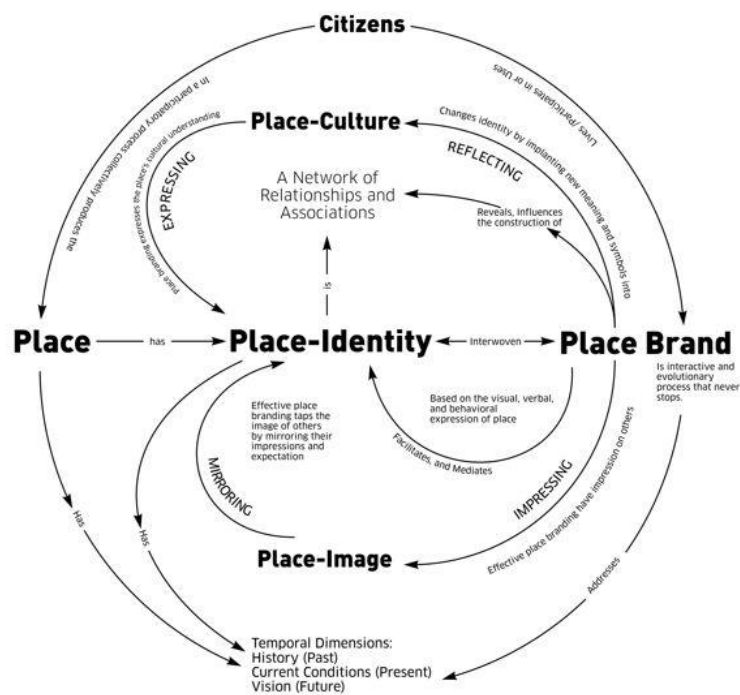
Citizens

In a participatory process collectively produces the

Lives / Participates in or Uses

Place-Culture

Changes identity by implanting new meaning and symbols into

REFLECTING

EXPRESSING

Place branding assesses the place's cultural understanding

A Network of Relationships and Associations

Reveals, Influences the construction of

Is

Place

has

Place-Identity

Interwoven

Place Brand

Is interactive and evolutionary process that never stops.

Effective place branding taps the image of others by mirroring their impressions and expectation

Based on the visual, verbal, and behavioral expression of place

Facilitates, and Mediates

MIRRORING

IMPRESSING

Effective place branding have impression on others

Has

Has

Place-Image

Addresses

Temporal Dimensions:
History (Past)
Current Conditions (Present)
Vision (Future)